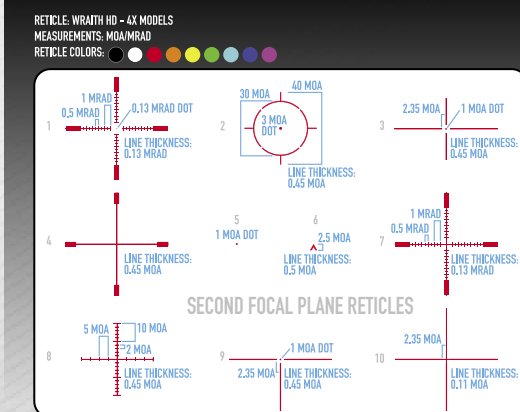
RETICLE: WRAITH HD - 4X MODELS
MEASUREMENTS: MOA/MRAD
RETICLE COLORS:

1
1 MRAD
0.5 MRAD
0.13 MRAD DOT
LINE THICKNESS: 0.13 MRAD

2
30 MOA
40 MOA
3 MOA DOT
LINE THICKNESS: 0.45 MOA

3
2.35 MOA
1 MOA DOT
LINE THICKNESS: 0.45 MOA

4
LINE THICKNESS: 0.45 MOA

5
1 MOA DOT

6
2.5 MOA
LINE THICKNESS: 0.5 MOA

7
1 MRAD
0.5 MRAD
LINE THICKNESS: 0.13 MRAD

SECOND FOCAL PLANE RETICLES

8
5 MOA
10 MOA
2 MOA
LINE THICKNESS: 0.45 MOA

9
1 MOA DOT
2.35 MOA
LINE THICKNESS: 0.45 MOA

10
2.35 MOA
LINE THICKNESS: 0.11 MOA